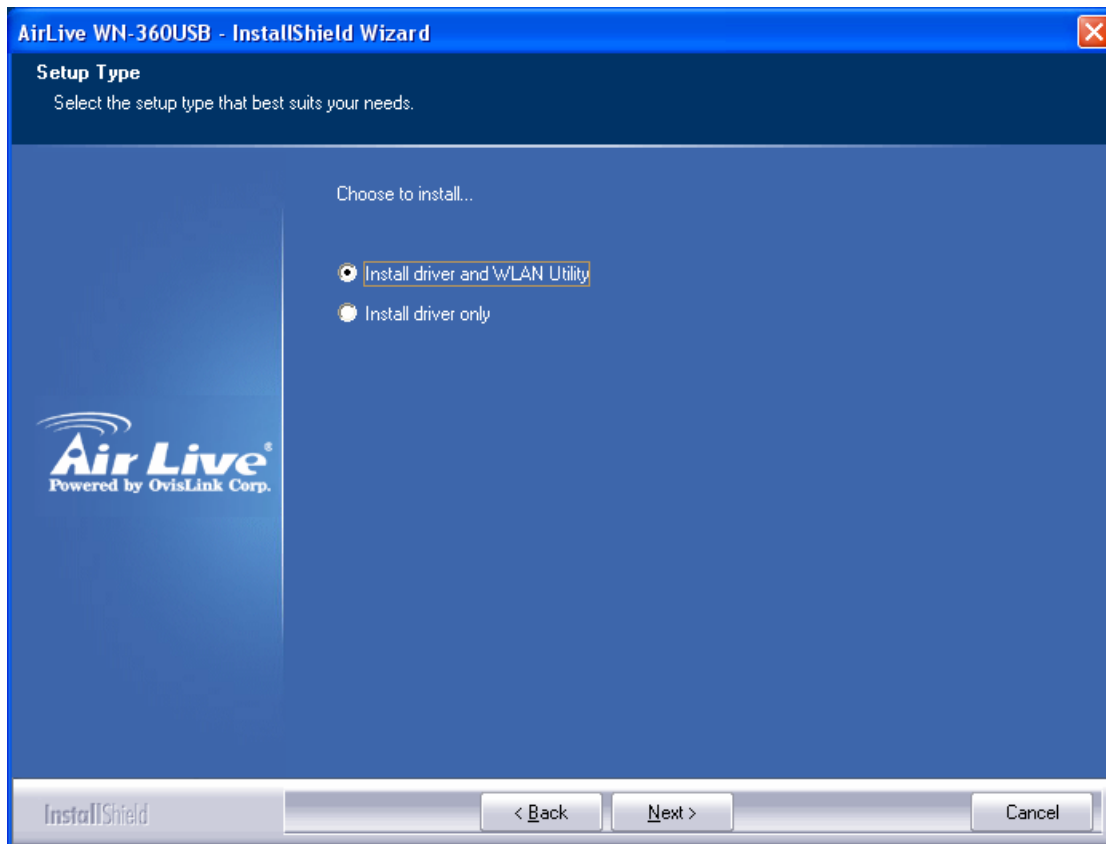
AirLive WN-360USB - InstallShield Wizard

Setup Type

Select the setup type that best suits your needs.

Choose to install...

Install driver and WLAN Utility

Install driver only

Air Live®

Powered by OvisLink Corp.

InstallShield

< Back

Next >

Cancel